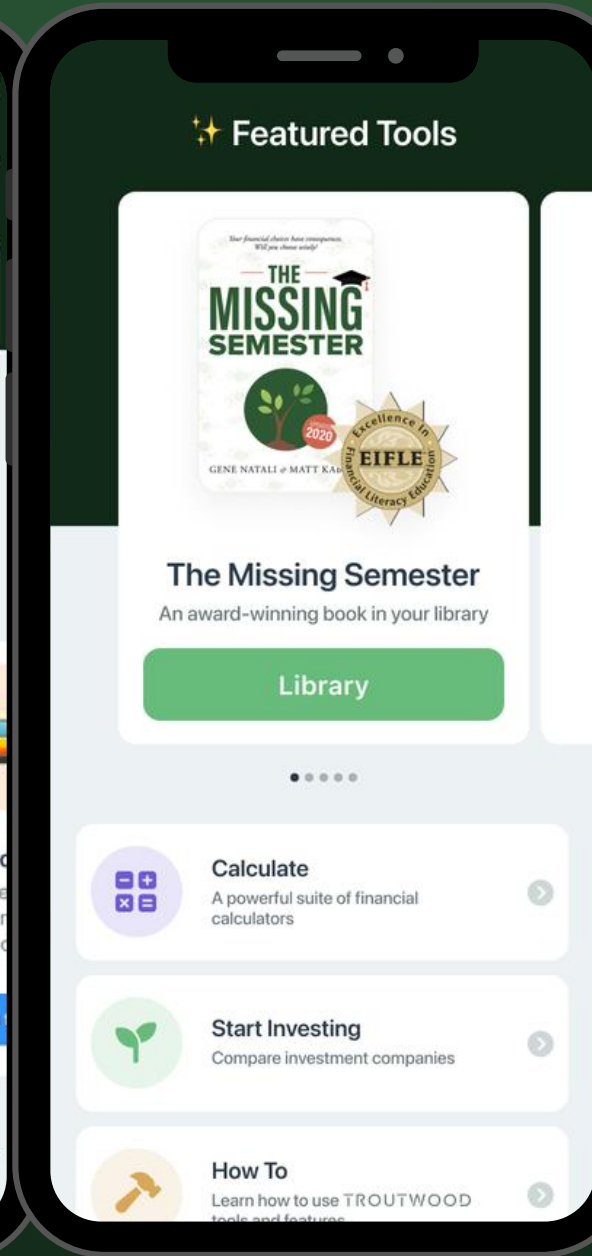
✨ Featured Tools

Your financial choices have consequences. Will you choose wisely?

THE MISSING SEMESTER

2020

GENE NATALI & MATT KA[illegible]

Excellence in Financial Literacy Education

EIFLE

The Missing Semester

An award-winning book in your library

Library

Calculate

A powerful suite of financial calculators

Start Investing

Compare investment companies

How To

Learn how to use TROUTWOOD tools and features